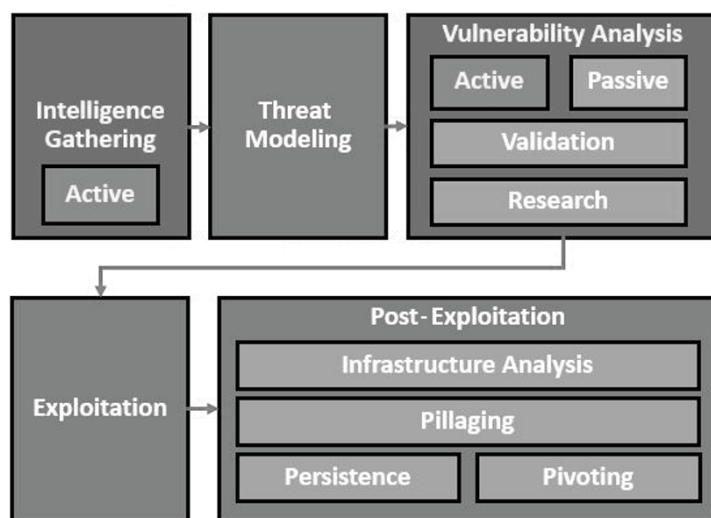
Intelligence Gathering

Active

Threat Modeling

Vulnerability Analysis

Active

Passive

Validation

Research

Exploitation

Post- Exploitation

Infrastructure Analysis

Pillaging

Persistence

Pivoting